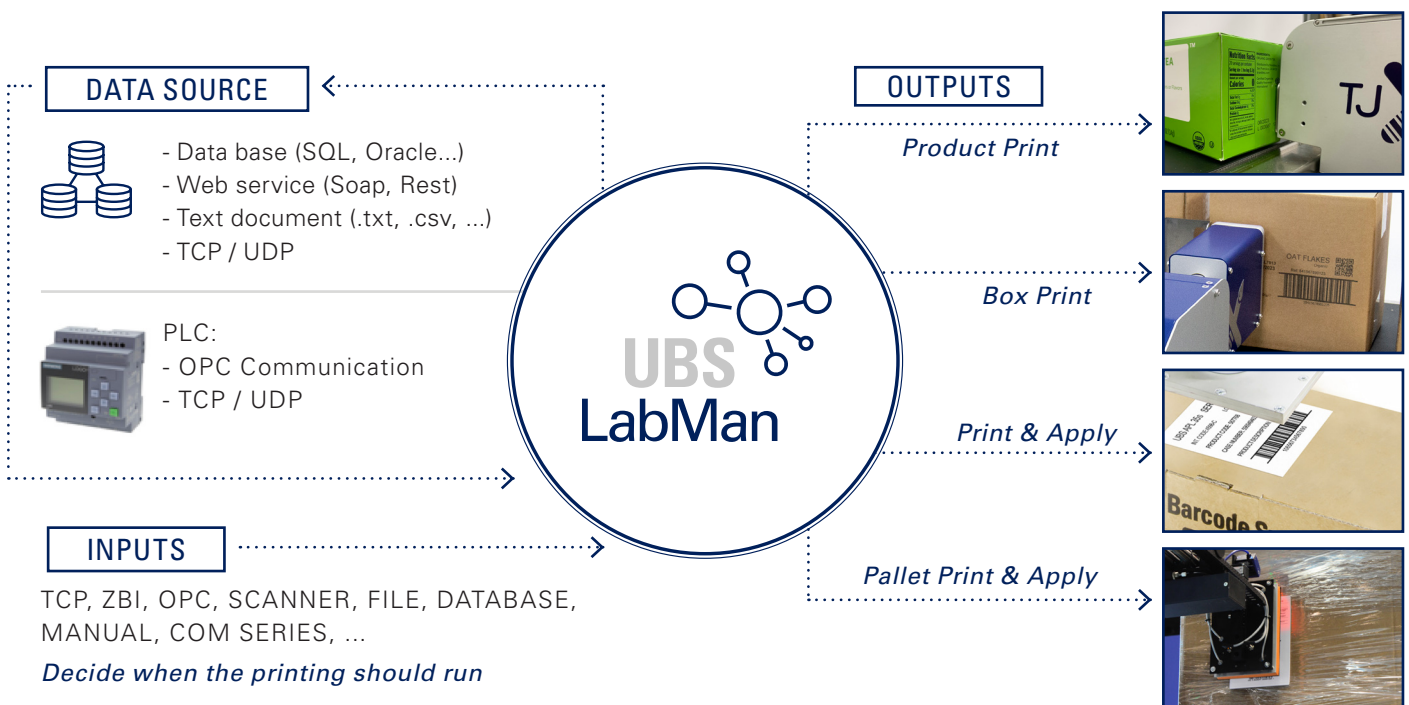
DATA SOURCE

- Data base (SQL, Oracle...)
- Web service (Soap, Rest)
- Text document (.txt, .csv, ...)
- TCP / UDP

PLC:
- OPC Communication
- TCP / UDP

UBS
LabMan

INPUTS

TCP, ZBI, OPC, SCANNER, FILE, DATABASE, MANUAL, COM SERIES, ...

Decide when the printing should run

OUTPUTS

Product Print

TJ

Box Print

OAT FLAKES

Print & Apply

Barcode S

Pallet Print & Apply